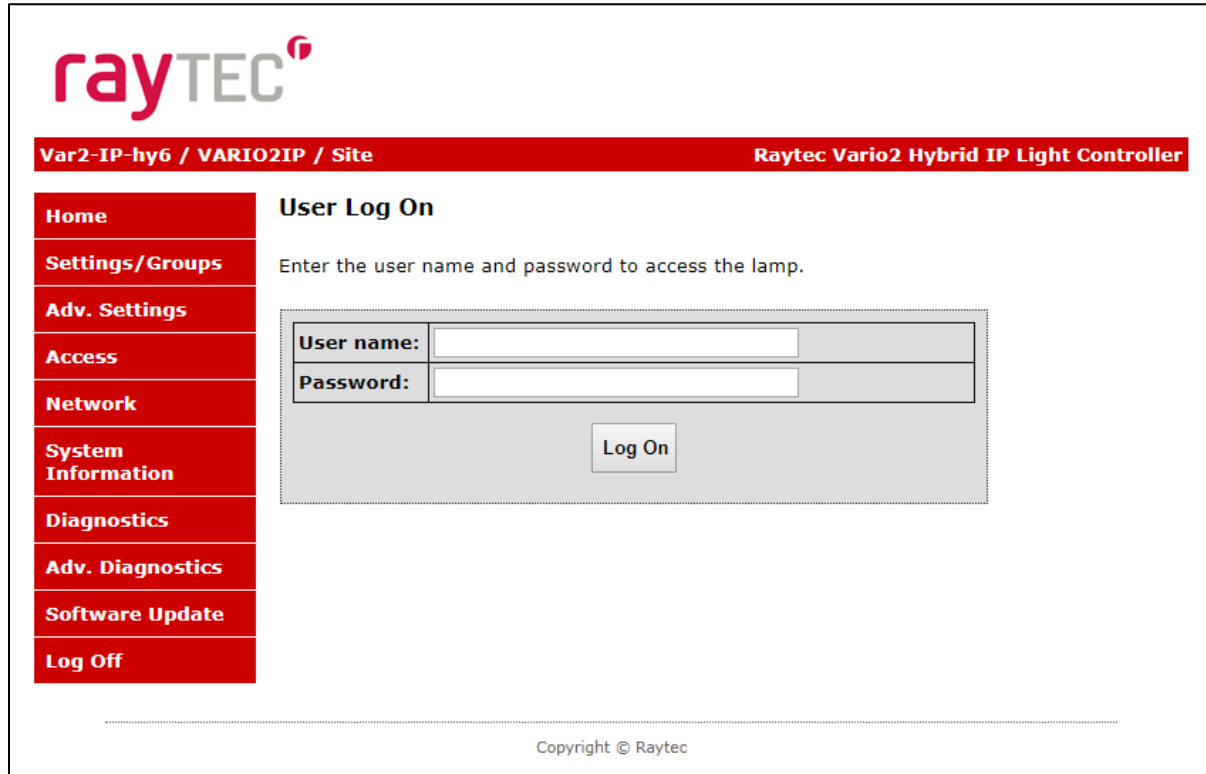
rayTEC

Var2-IP-hy6 / VARIO2IP / Site

Raytec Vario2 Hybrid IP Light Controller

Home

Settings/Groups

Adv. Settings

Access

Network

System Information

Diagnostics

Adv. Diagnostics

Software Update

Log Off

User Log On

Enter the user name and password to access the lamp.

| User name: | |
|---|---|
| Password: | |

Log On

Copyright © Raytec